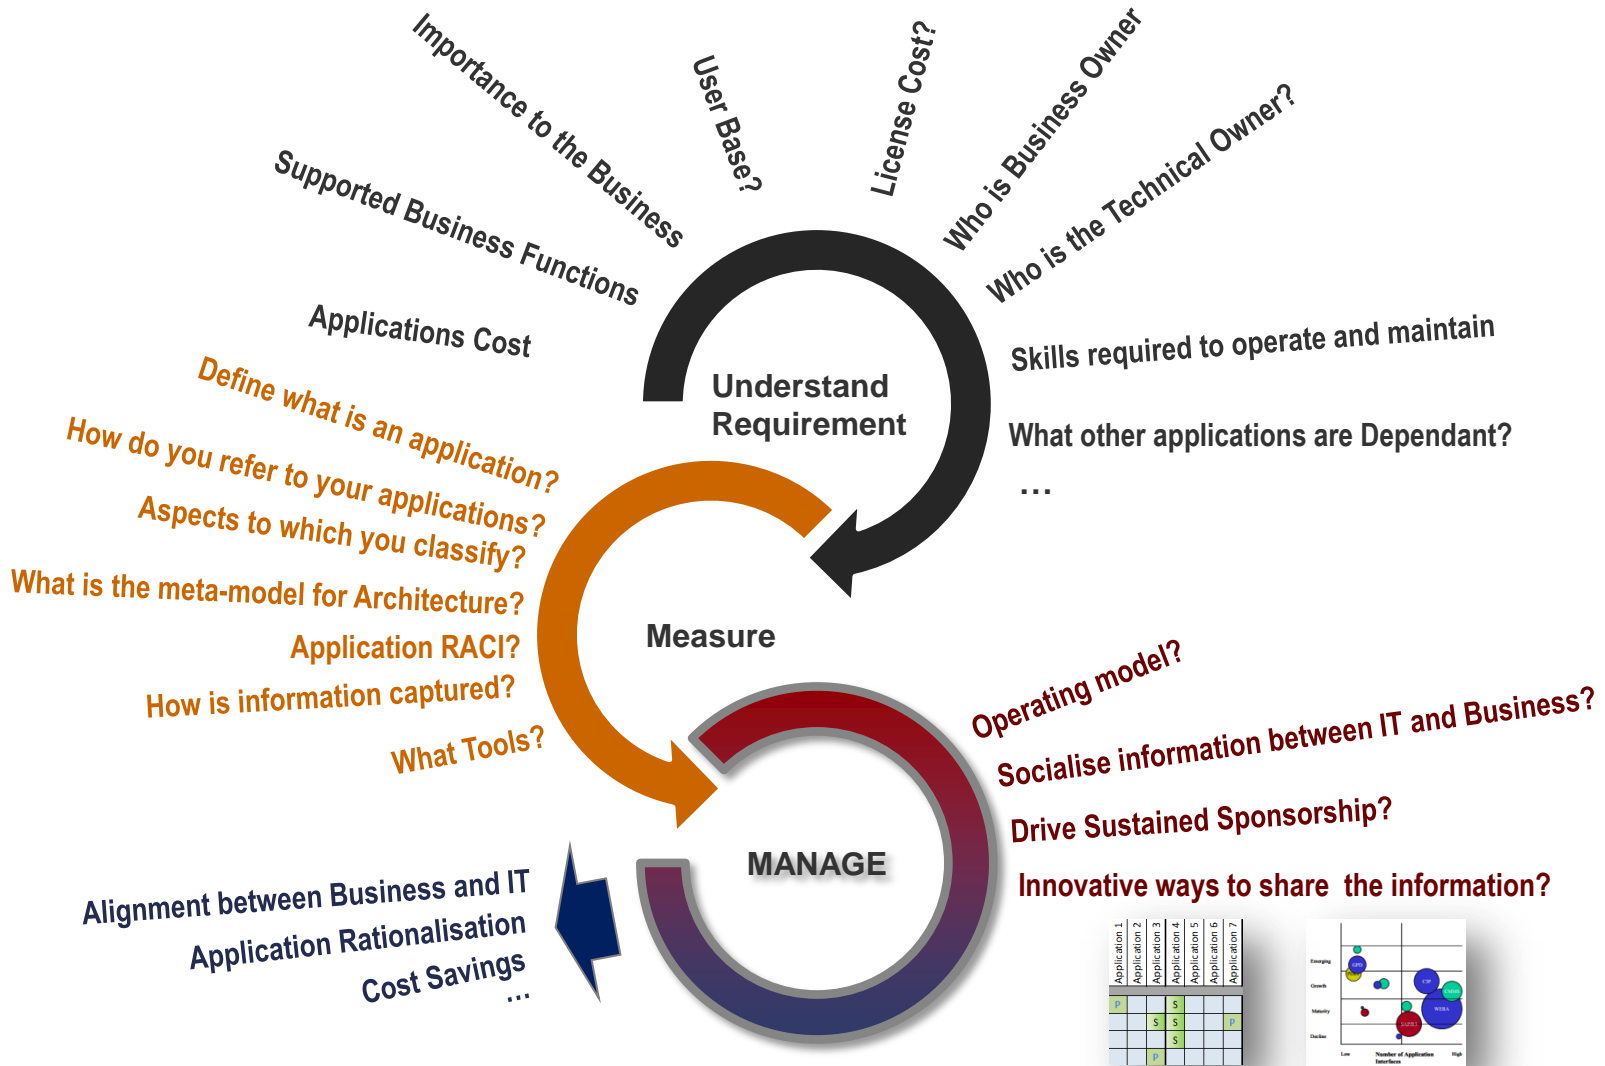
Importance to the Business

User Base?

License Cost?

Who is Business Owner

Who is the Technical Owner?

Supported Business Functions

Applications Cost

Skills required to operate and maintain

What other applications are Dependant?

...

Understand Requirement

Define what is an application?

How do you refer to your applications?

Aspects to which you classify?

What is the meta-model for Architecture?

Application RACI?

How is information captured?

What Tools?

Measure

Operating model?

Socialise information between IT and Business?

Drive Sustained Sponsorship?

Innovative ways to share the information?

MANAGE

Alignment between Business and IT

Application Rationalisation

Cost Savings

...

| Application 1 | Application 2 | Application 3 | Application 4 | Application 5 | Application 6 | Application 7 |
|---|---|---|---|---|---|---|
| P | | | S | | | |
| | | S | S | | | P |
| | | | S | | | |
| | P | | | | | |

Emerging

Growth

Maturity

Decline

Low

Number of Application Interfaces

High